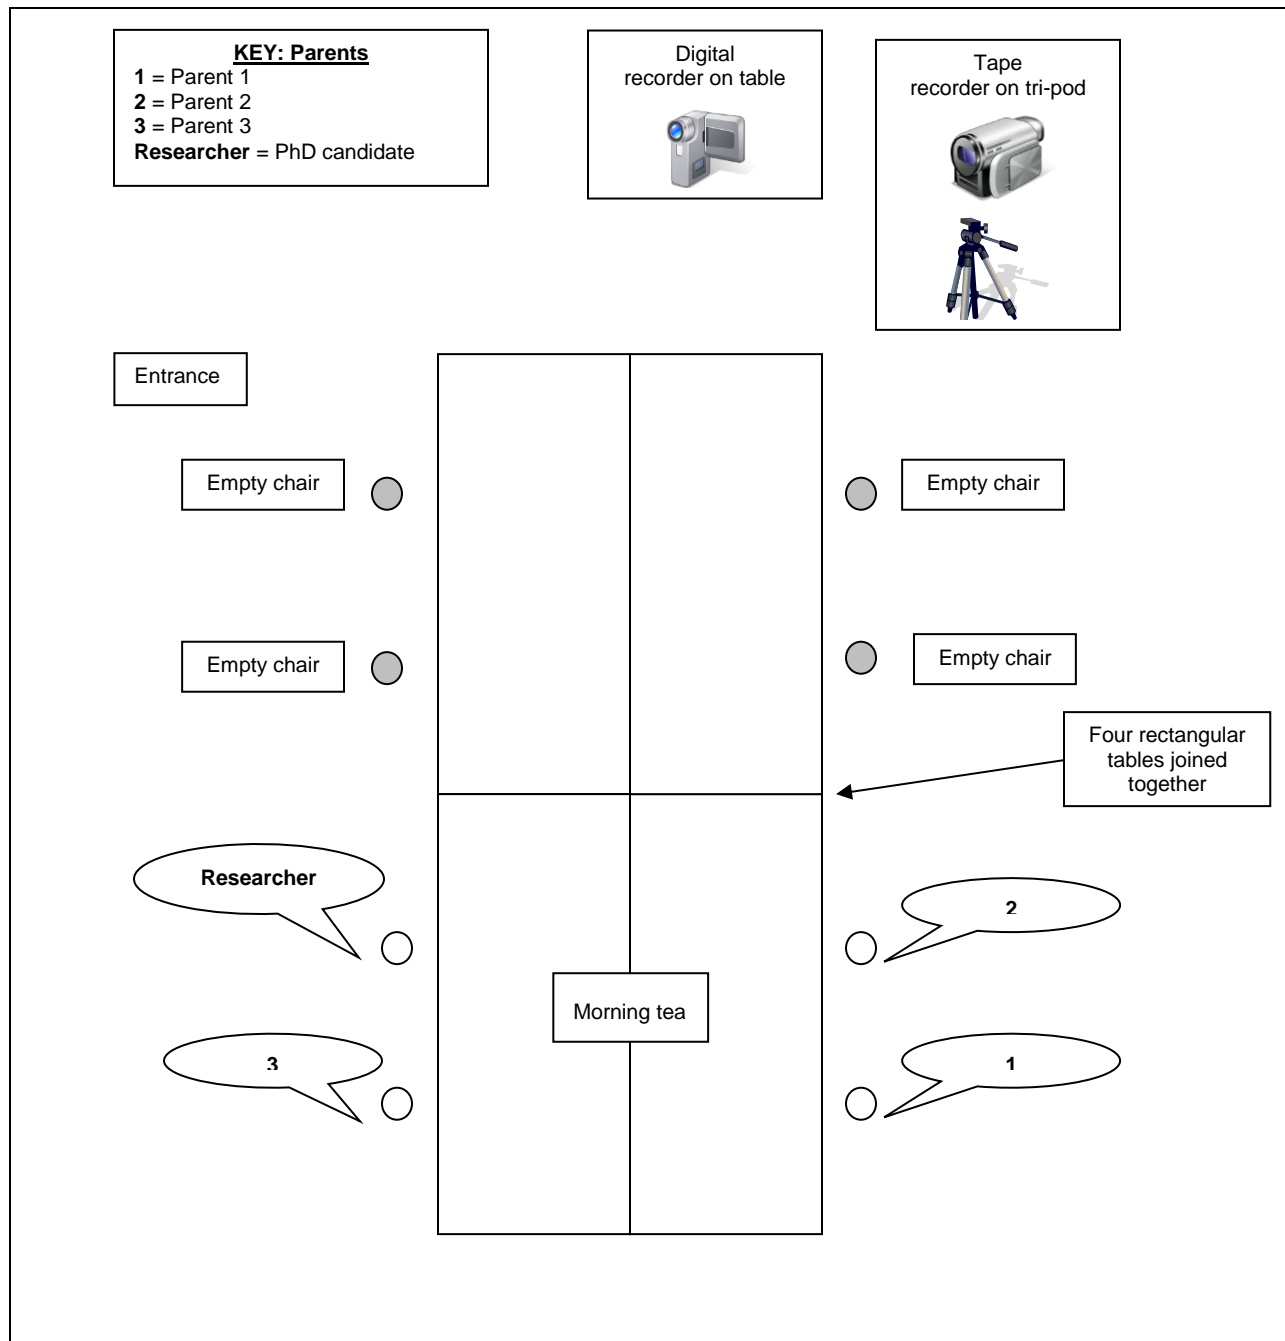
KEY: Parents
1 = Parent 1
2 = Parent 2
3 = Parent 3
Researcher = PhD candidate

Digital recorder on table

Tape recorder on tri-pod

Entrance

Empty chair

Empty chair

Empty chair

Empty chair

Four rectangular tables joined together

Researcher

2

Morning tea

3

1